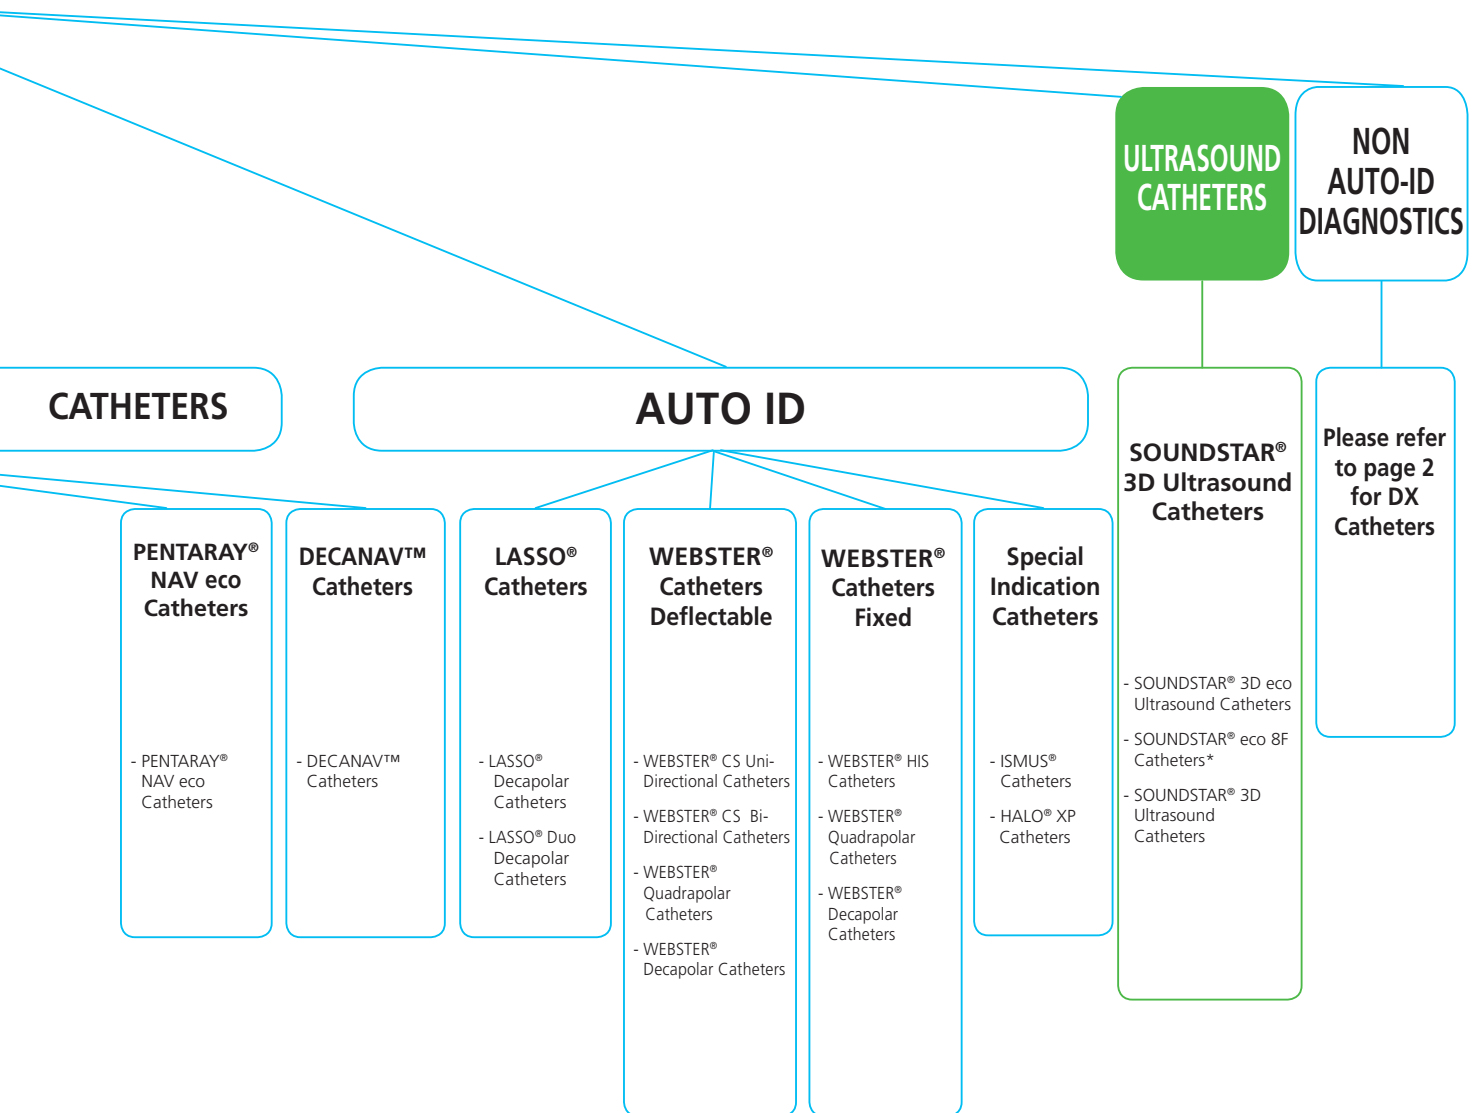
ULTRASOUND CATHETERS

NON AUTO-ID DIAGNOSTICS

CATHETERS

AUTO ID

SOUNDSTAR® 3D Ultrasound Catheters

- SOUNDSTAR® 3D eco Ultrasound Catheters
- SOUNDSTAR® eco 8F Catheters*
- SOUNDSTAR® 3D Ultrasound Catheters

Please refer to page 2 for DX Catheters

PENTARAY® NAV eco Catheters

- PENTARAY® NAV eco Catheters

DECANAV™ Catheters

- DECANAV™ Catheters

LASSO® Catheters

- LASSO® Decapolar Catheters
- LASSO® Duo Decapolar Catheters

WEBSTER® Catheters Deflectable

- WEBSTER® CS Uni-Directional Catheters
- WEBSTER® CS Bi-Directional Catheters
- WEBSTER® Quadrapolar Catheters
- WEBSTER® Decapolar Catheters

WEBSTER® Catheters Fixed

- WEBSTER® HIS Catheters
- WEBSTER® Quadrapolar Catheters
- WEBSTER® Decapolar Catheters

Special Indication Catheters

- ISMUS® Catheters
- HALO® XP Catheters